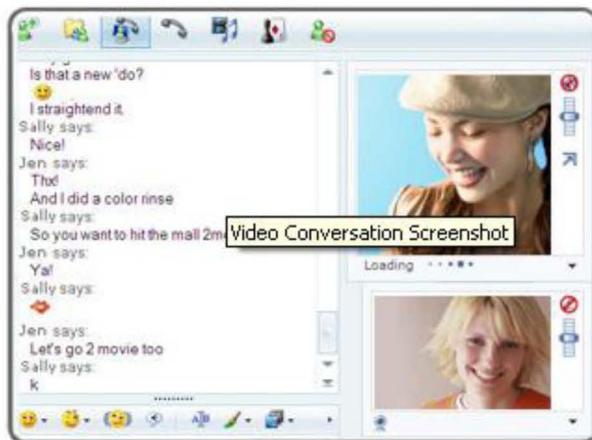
Is that a new 'do?
I straightend it.
Sally says:
Nice!
Jen says:
Thx!
And I did a color rinse
Sally says:
So you want to hit the mall 2m
Video Conversation Screenshot
Jen says:
Ya!
Sally says:
Jen says:
Let's go 2 movie too
Sally says:
k
Loading